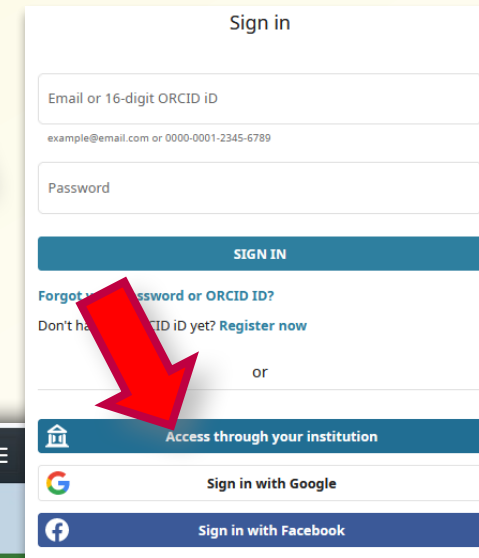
Sign in

Email or 16-digit ORCID iD

example@email.com or 0000-0001-2345-6789

Password

SIGN IN

Forgot y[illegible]ssword or ORCID ID?

Don't ha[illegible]CID iD yet? Register now

or

Access through your institution

Sign in with Google

Sign in with Facebook